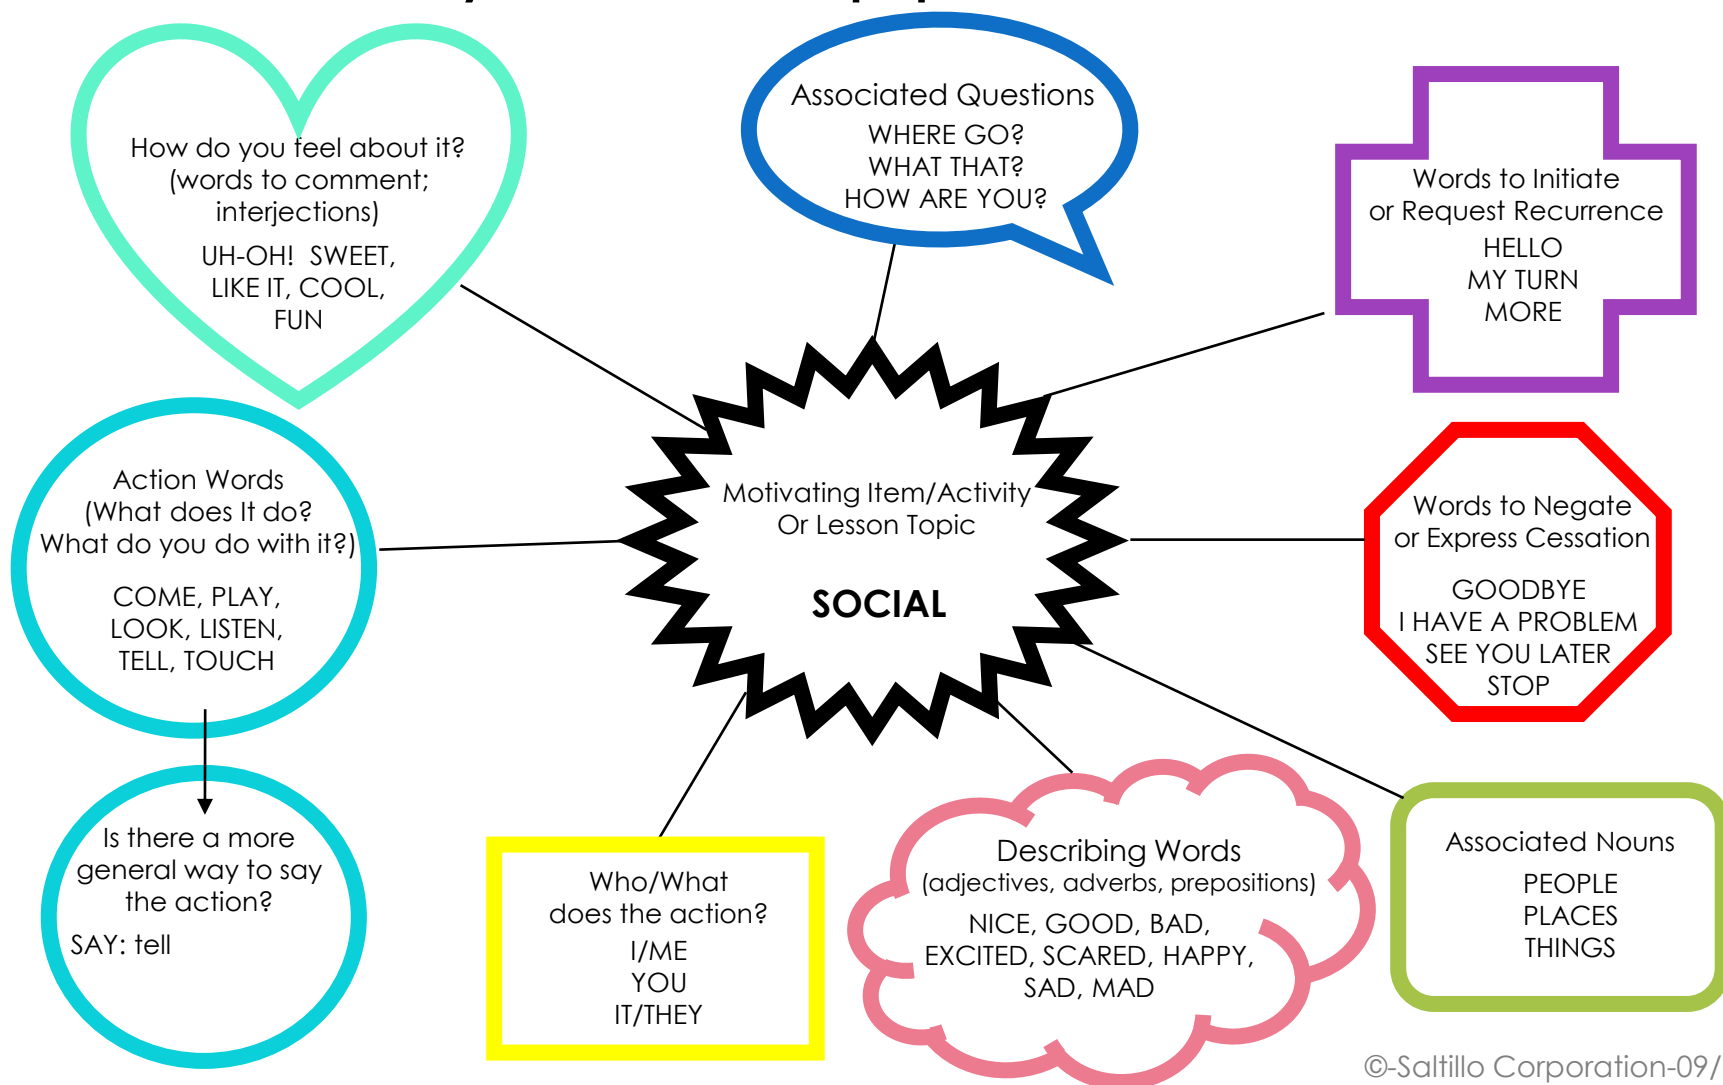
How do you feel about it?
(words to comment; interjections)
UH-OH! SWEET, LIKE IT, COOL, FUN

Associated Questions
WHERE GO?
WHAT THAT?
HOW ARE YOU?

Words to Initiate or Request Recurrence
HELLO
MY TURN
MORE

Action Words
(What does It do?
What do you do with it?)
COME, PLAY, LOOK, LISTEN, TELL, TOUCH

Motivating Item/Activity
Or Lesson Topic

SOCIAL

Words to Negate or Express Cessation
GOODBYE
I HAVE A PROBLEM
SEE YOU LATER
STOP

Is there a more general way to say the action?
SAY: tell

Who/What does the action?
I/ME
YOU
IT/THEY

Describing Words
(adjectives, adverbs, prepositions)
NICE, GOOD, BAD, EXCITED, SCARED, HAPPY, SAD, MAD

Associated Nouns
PEOPLE
PLACES
THINGS

©-Saltillo Corporation-09/